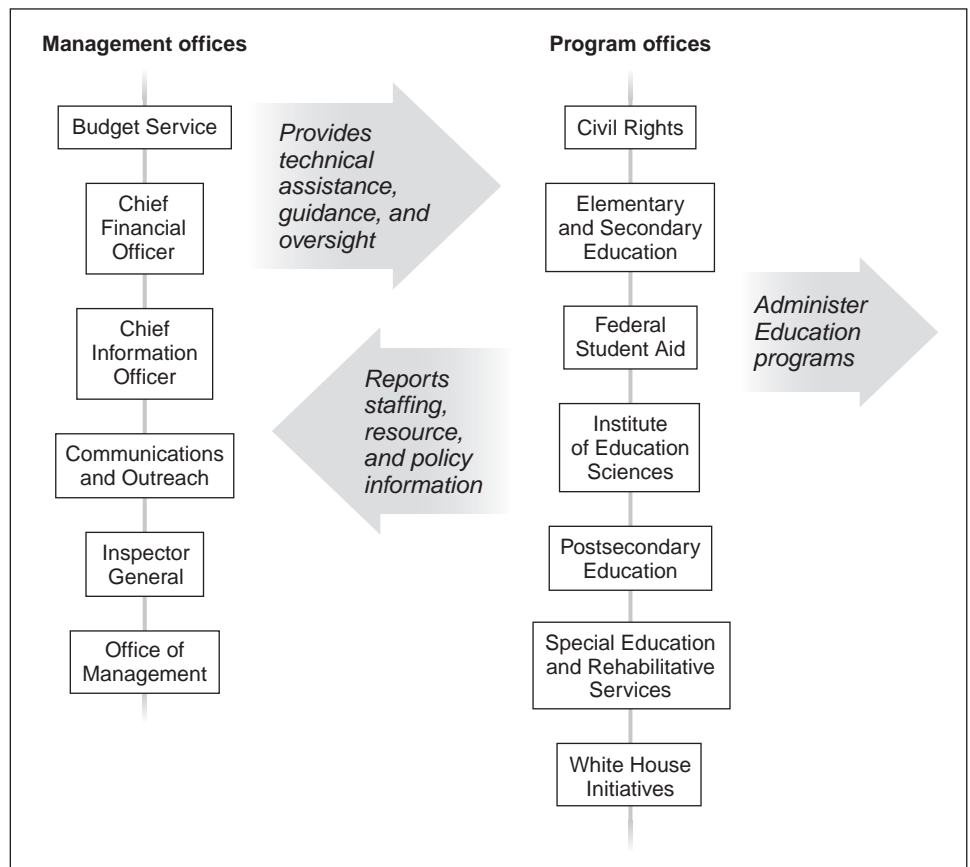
Management offices

Budget Service

Chief Financial Officer

Chief Information Officer

Communications and Outreach

Inspector General

Office of Management

Provides technical assistance, guidance, and oversight

Reports staffing, resource, and policy information

Program offices

Civil Rights

Elementary and Secondary Education

Federal Student Aid

Institute of Education Sciences

Postsecondary Education

Special Education and Rehabilitative Services

White House Initiatives

Administer Education programs